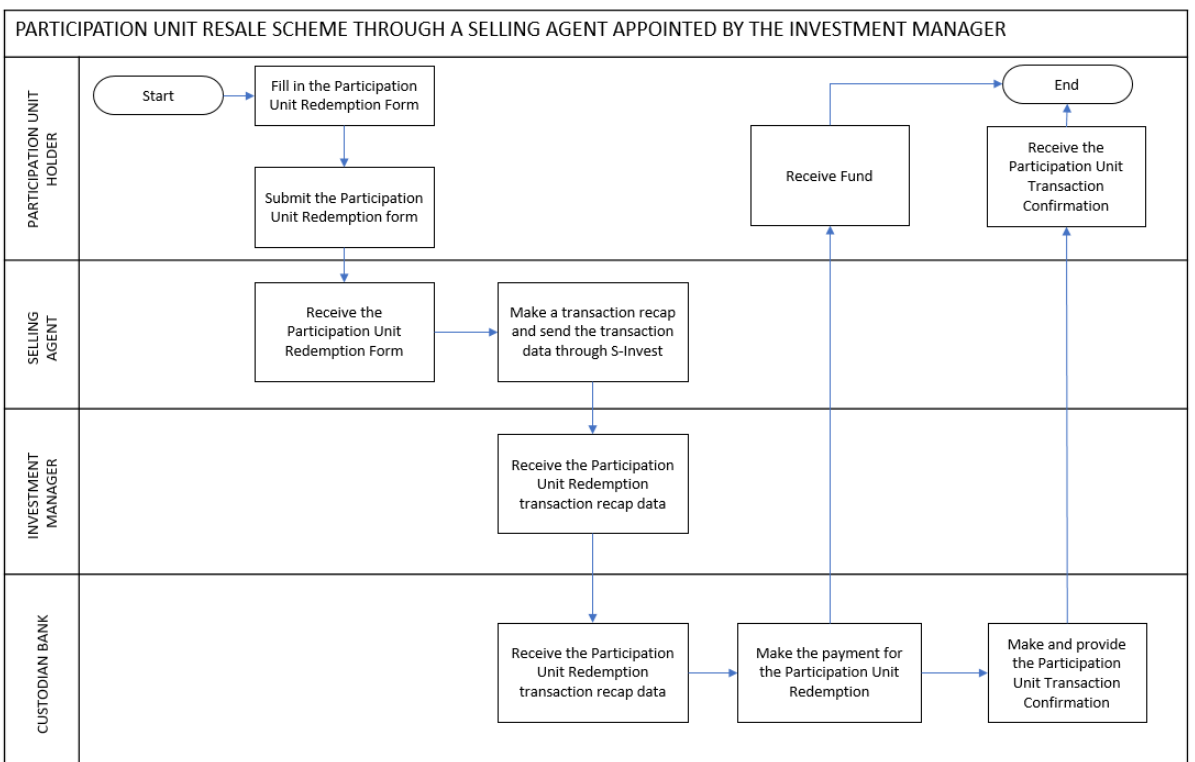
PARTICIPATION UNIT RESALE SCHEME THROUGH A SELLING AGENT APPOINTED BY THE INVESTMENT MANAGER

PARTICIPATION UNIT HOLDER

Start

Fill in the Participation Unit Redemption Form

Submit the Participation Unit Redemption form

Receive Fund

End

Receive the Participation Unit Transaction Confirmation

SELLING AGENT

Receive the Participation Unit Redemption Form

Make a transaction recap and send the transaction data through S-Invest

INVESTMENT MANAGER

Receive the Participation Unit Redemption transaction recap data

CUSTODIAN BANK

Receive the Participation Unit Redemption transaction recap data

Make the payment for the Participation Unit Redemption

Make and provide the Participation Unit Transaction Confirmation